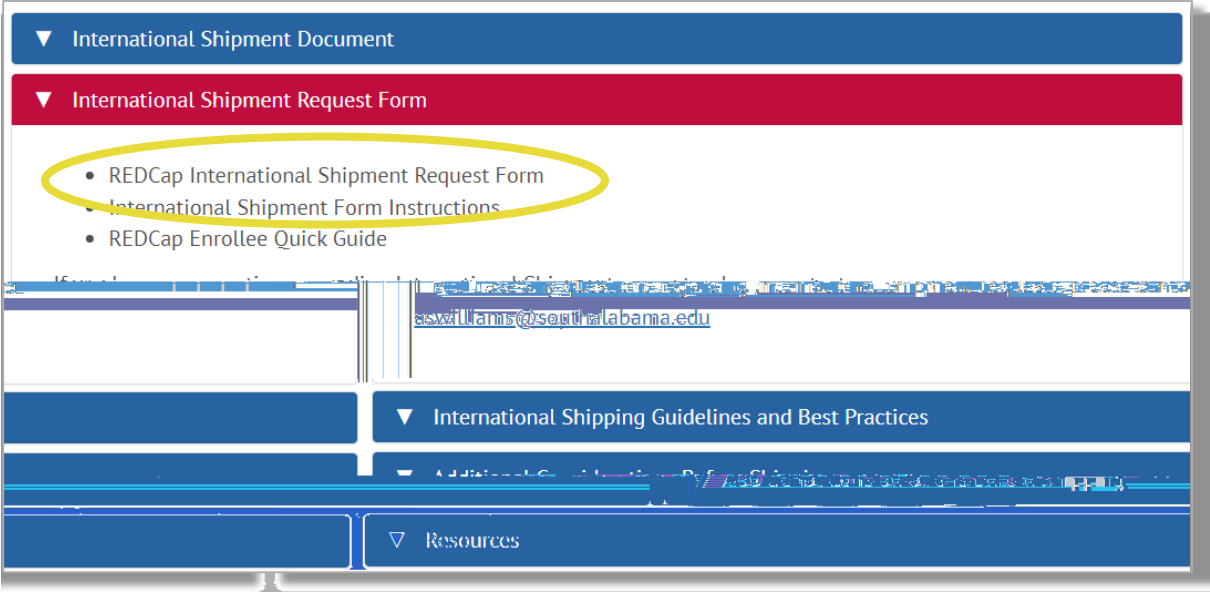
▼ International Shipment Document

▼ International Shipment Request Form

- REDCap International Shipment Request Form
- International Shipment Form Instructions
- REDCap Enrollee Quick Guide

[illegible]

aswilliams@southalabama.edu

▼ International Shipping Guidelines and Best Practices

▼ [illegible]

▽ Resources